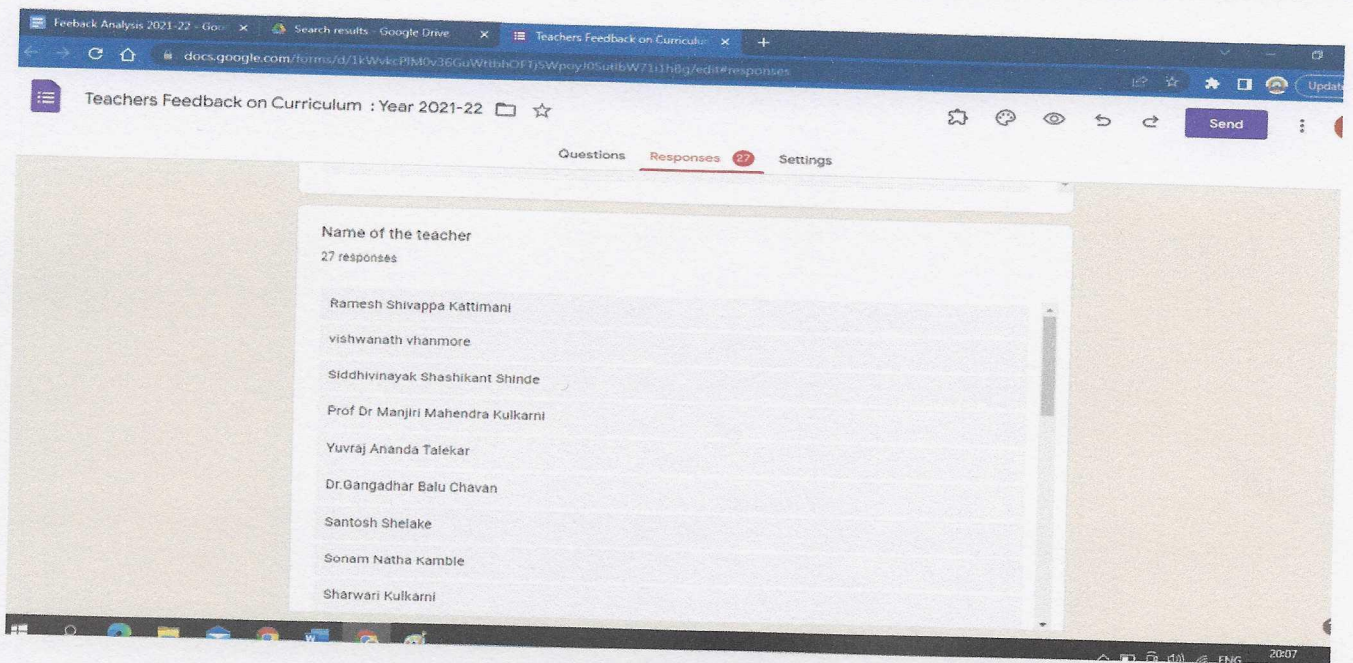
Feeback Analysis 2021-22 - Goo ×
Search results - Google Drive ×
Teachers Feedback on Curriculu ×
+

docs.google.com/forms/d/1kWvkcPlM0v36GuWtbhOFTjSWpoyJ0SutlbW71i1h8g/edit#responses

Update

Teachers Feedback on Curriculum : Year 2021-22

Send

Questions
Responses 27
Settings

Name of the teacher
27 responses

Ramesh Shivappa Kattimani

vishwanath vhanmore

Siddhivinayak Shashikant Shinde

Prof Dr Manjiri Mahendra Kulkarni

Yuvraj Ananda Talekar

Dr.Gangadhar Balu Chavan

Santosh Shelake

Sonam Natha Kamble

Sharwari Kulkarni

ENG
20:07